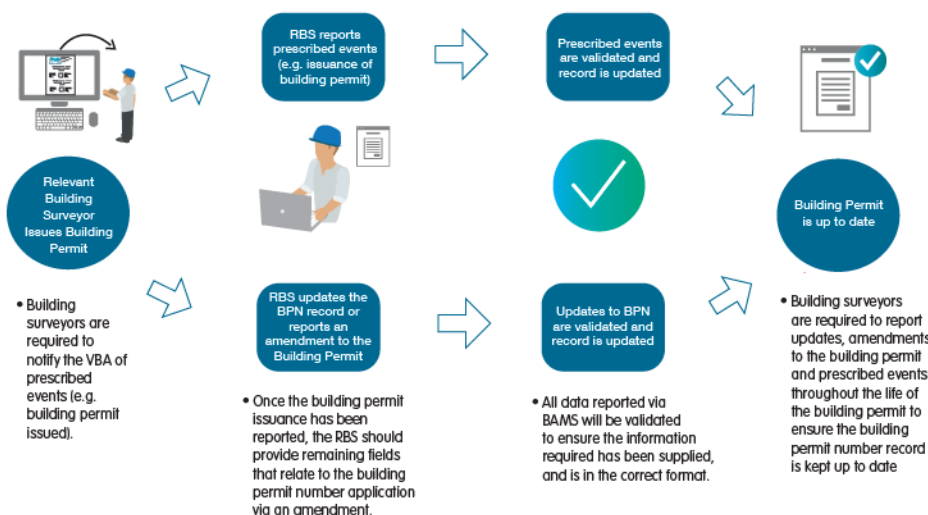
Relevant Building Surveyor Issues Building Permit

• Building surveyors are required to notify the VBA of prescribed events (e.g. building permit issued).

RBS reports prescribed events (e.g. issuance of building permit)

RBS updates the BPN record or reports an amendment to the Building Permit

• Once the building permit issuance has been reported, the RBS should provide remaining fields that relate to the building permit number application via an amendment.

Prescribed events are validated and record is updated

Updates to BPN are validated and record is updated

• All data reported via BAMS will be validated to ensure the information required has been supplied, and is in the correct format.

Building Permit is up to date

• Building surveyors are required to report updates, amendments to the building permit and prescribed events throughout the life of the building permit to ensure the building permit number record is kept up to date